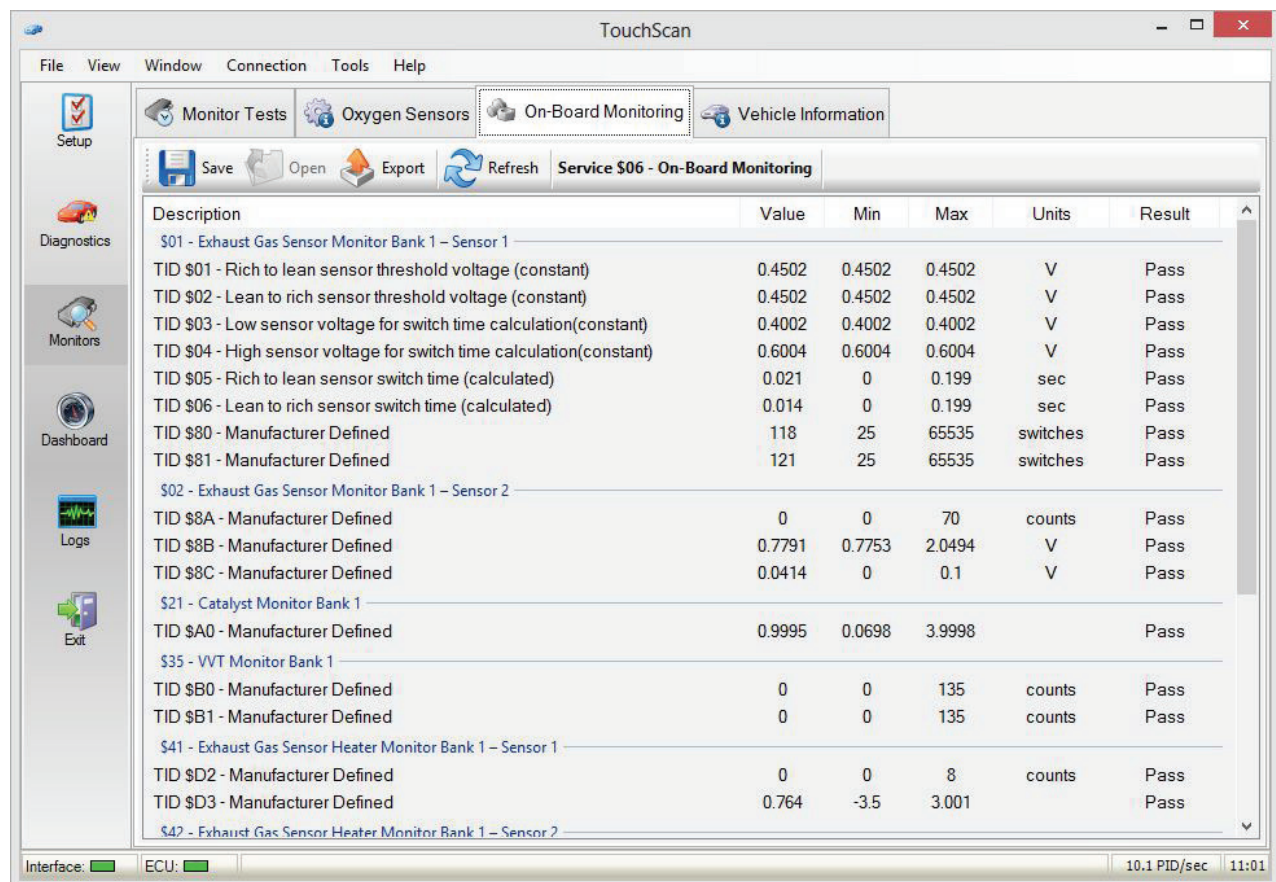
TouchScan

File View Window Connection Tools Help

Setup

Diagnostics

Monitors

Dashboard

Logs

Exit

Monitor Tests | Oxygen Sensors | On-Board Monitoring | Vehicle Information

Save | Open | Export | Refresh | Service $06 - On-Board Monitoring

| Description | Value | Min | Max | Units | Result |
|---|---|---|---|---|---|
| $01 - Exhaust Gas Sensor Monitor Bank 1 – Sensor 1 | | | | | |
| TID $01 - Rich to lean sensor threshold voltage (constant) | 0.4502 | 0.4502 | 0.4502 | V | Pass |
| TID $02 - Lean to rich sensor threshold voltage (constant) | 0.4502 | 0.4502 | 0.4502 | V | Pass |
| TID $03 - Low sensor voltage for switch time calculation(constant) | 0.4002 | 0.4002 | 0.4002 | V | Pass |
| TID $04 - High sensor voltage for switch time calculation(constant) | 0.6004 | 0.6004 | 0.6004 | V | Pass |
| TID $05 - Rich to lean sensor switch time (calculated) | 0.021 | 0 | 0.199 | sec | Pass |
| TID $06 - Lean to rich sensor switch time (calculated) | 0.014 | 0 | 0.199 | sec | Pass |
| TID $80 - Manufacturer Defined | 118 | 25 | 65535 | switches | Pass |
| TID $81 - Manufacturer Defined | 121 | 25 | 65535 | switches | Pass |
| $02 - Exhaust Gas Sensor Monitor Bank 1 – Sensor 2 | | | | | |
| TID $8A - Manufacturer Defined | 0 | 0 | 70 | counts | Pass |
| TID $8B - Manufacturer Defined | 0.7791 | 0.7753 | 2.0494 | V | Pass |
| TID $8C - Manufacturer Defined | 0.0414 | 0 | 0.1 | V | Pass |
| $21 - Catalyst Monitor Bank 1 | | | | | |
| TID $A0 - Manufacturer Defined | 0.9995 | 0.0698 | 3.9998 | | Pass |
| $35 - VVT Monitor Bank 1 | | | | | |
| TID $B0 - Manufacturer Defined | 0 | 0 | 135 | counts | Pass |
| TID $B1 - Manufacturer Defined | 0 | 0 | 135 | counts | Pass |
| $41 - Exhaust Gas Sensor Heater Monitor Bank 1 – Sensor 1 | | | | | |
| TID $D2 - Manufacturer Defined | 0 | 0 | 8 | counts | Pass |
| TID $D3 - Manufacturer Defined | 0.764 | -3.5 | 3.001 | | Pass |
| $42 - Exhaust Gas Sensor Heater Monitor Bank 1 – Sensor 2 | | | | | |

Interface: ECU: 10.1 PID/sec 11:01